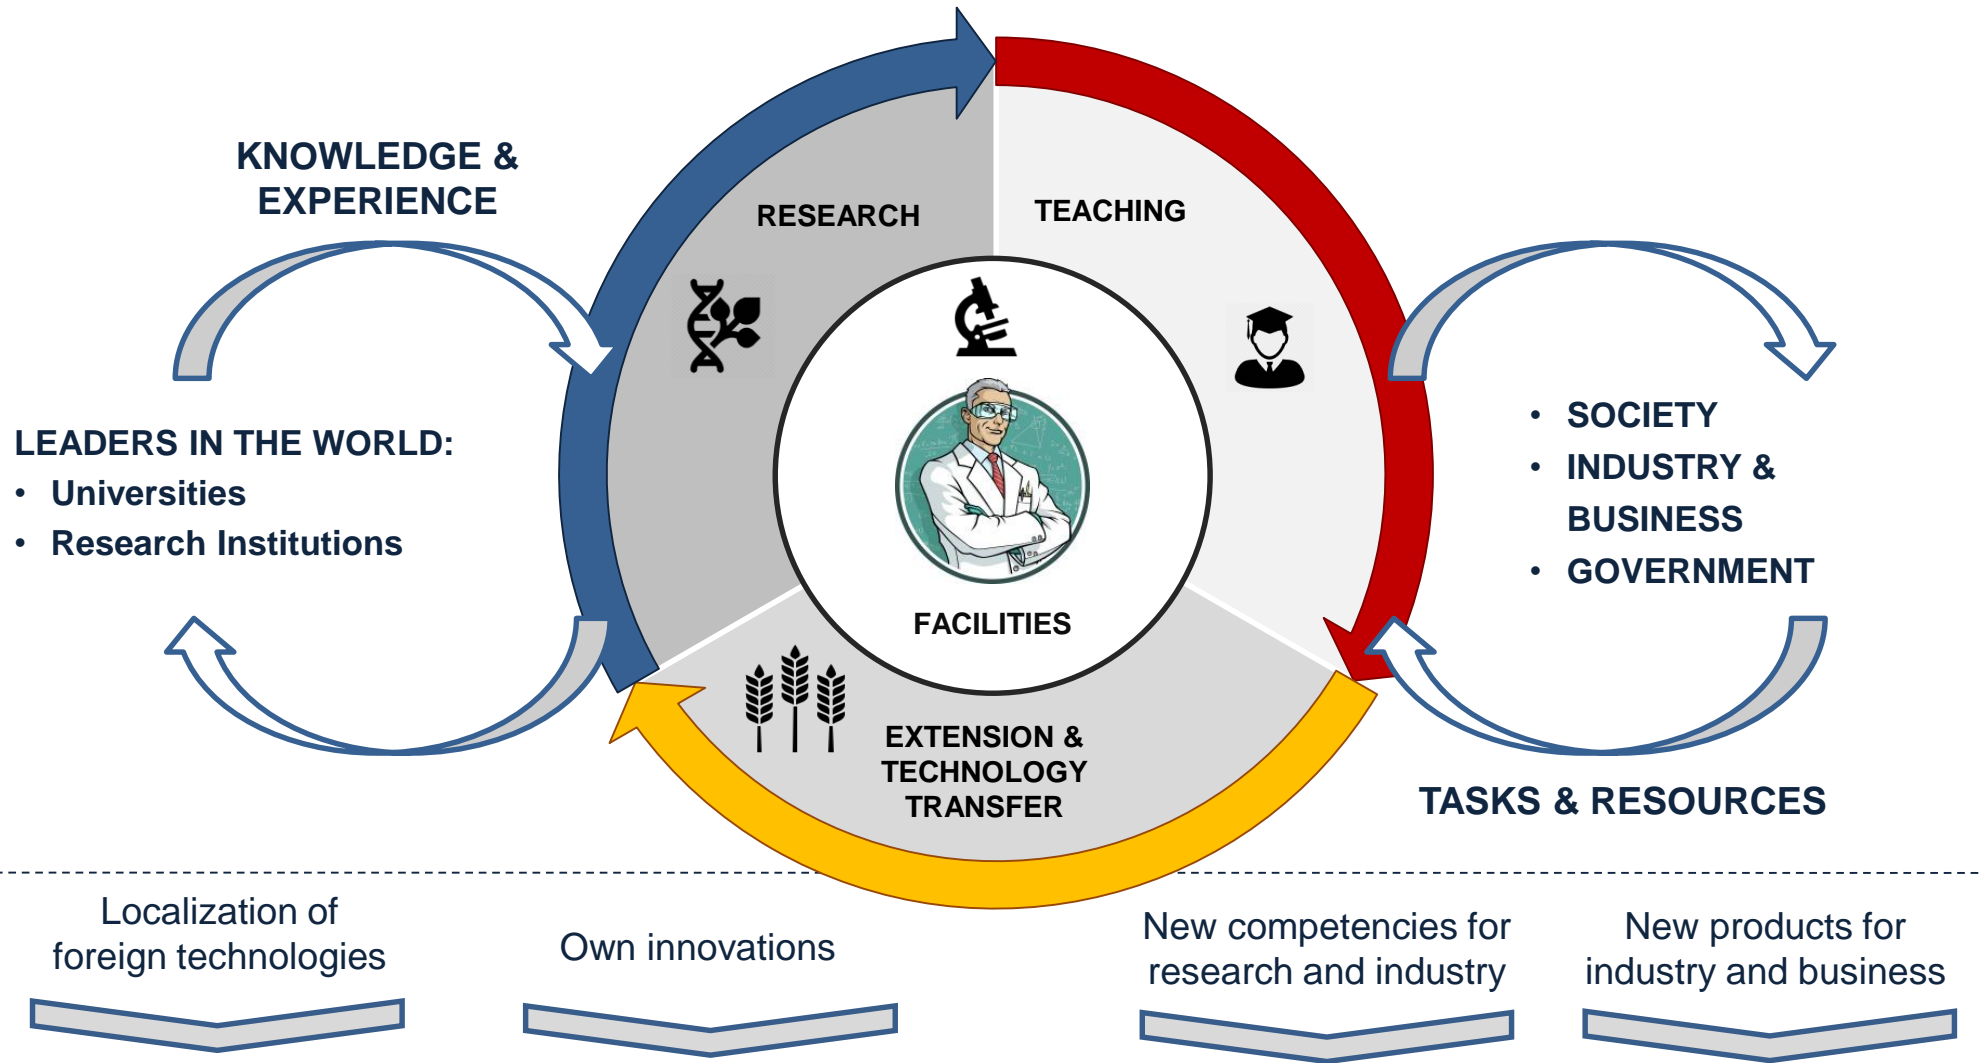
KNOWLEDGE & EXPERIENCE

LEADERS IN THE WORLD:
• Universities
• Research Institutions

RESEARCH

TEACHING

FACILITIES

EXTENSION & TECHNOLOGY TRANSFER

• SOCIETY
• INDUSTRY & BUSINESS
• GOVERNMENT

TASKS & RESOURCES

Localization of foreign technologies

Own innovations

New competencies for research and industry

New products for industry and business